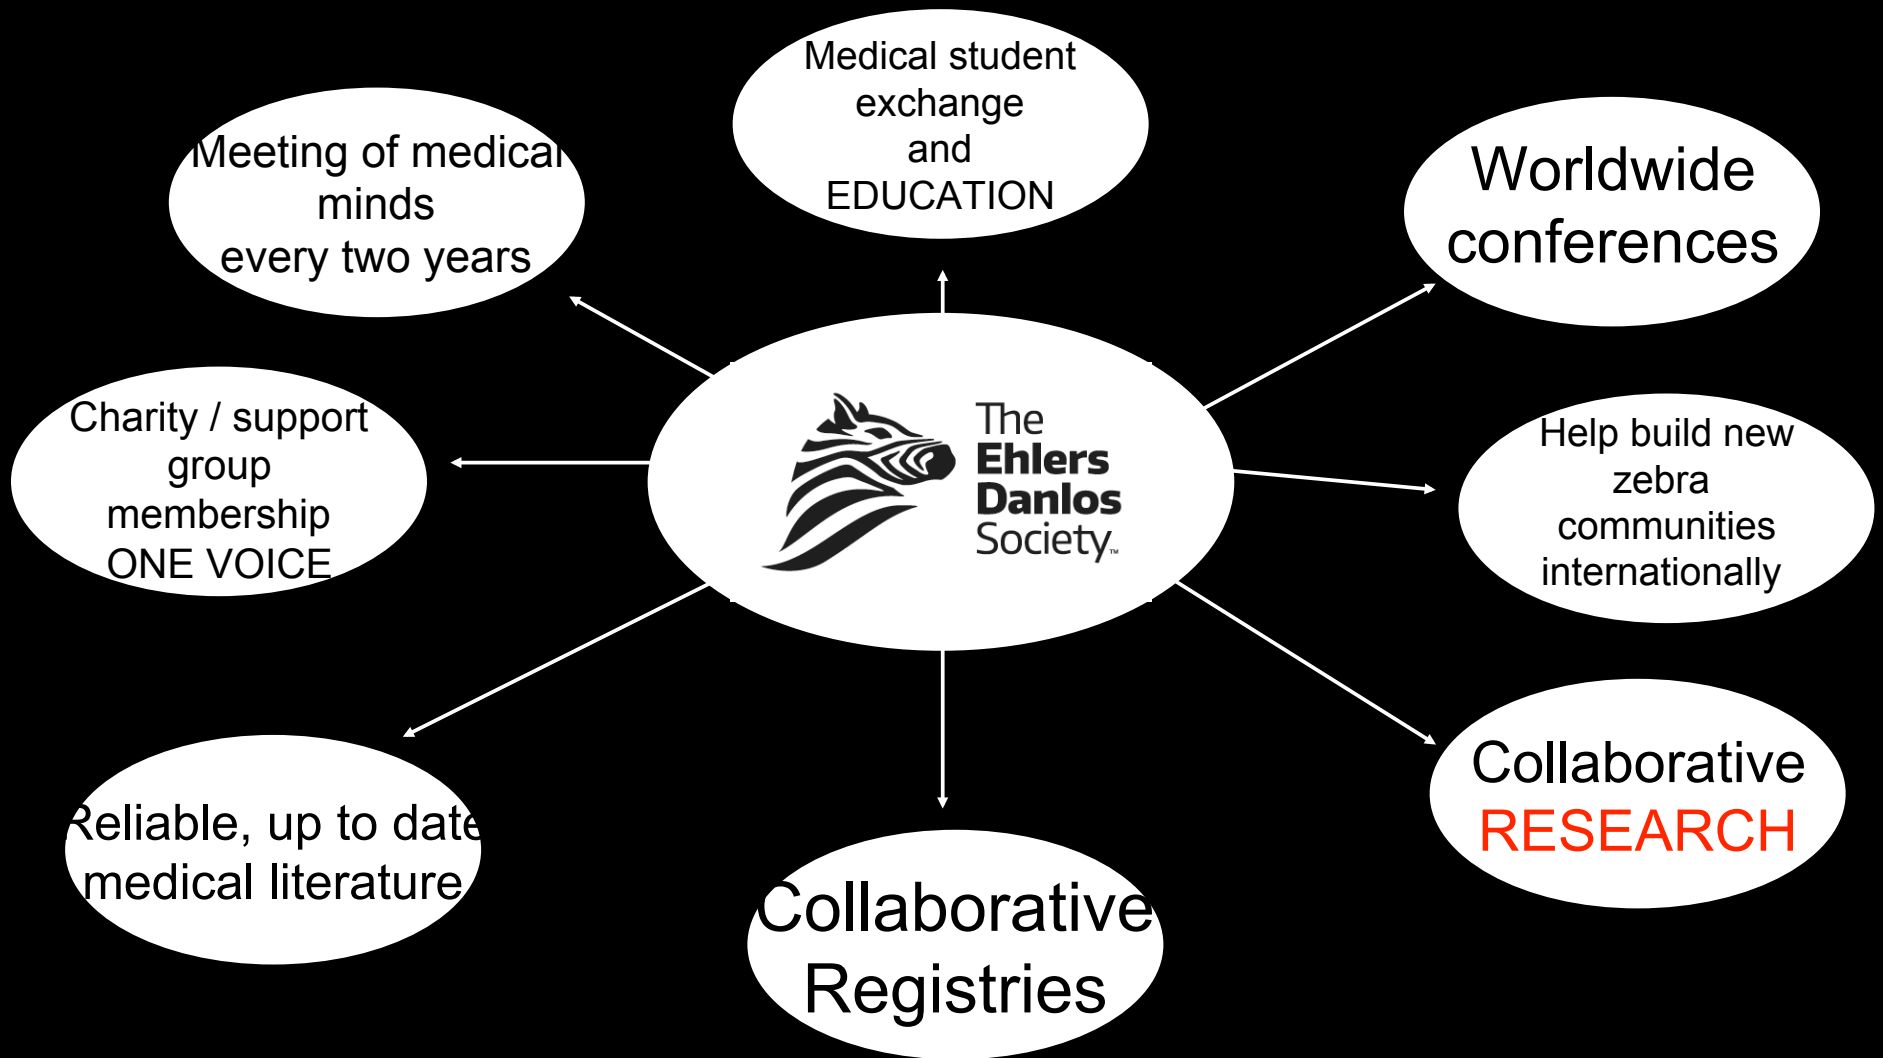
The Ehlers Danlos Society

Medical student exchange and EDUCATION

Meeting of medical minds every two years

Worldwide conferences

Charity / support group membership ONE VOICE

Help build new zebra communities internationally

Reliable, up to date medical literature

Collaborative Registries

Collaborative RESEARCH